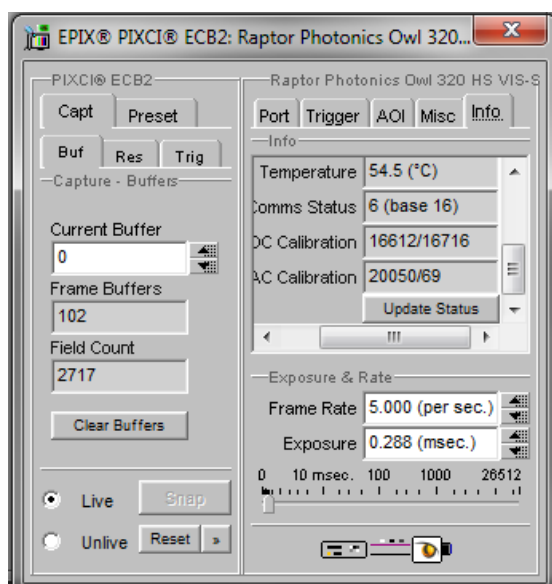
EPIX® PIXCI® ECB2: Raptor Photonics Owl 320...

PIXCI® ECB2
Capt Preset
Buf Res Trig
Capture - Buffers
Current Buffer
0
Frame Buffers
102
Field Count
2717
Clear Buffers

Live Snap
Unlive Reset »

Raptor Photonics Owl 320 HS VIS-S
Port Trigger AOI Misc Info
Info
| Temperature | 54.5 (°C) |
|---|---|
| Comms Status | 6 (base 16) |
| DC Calibration | 16612/16716 |
| AC Calibration | 20050/69 |

Update Status

Exposure & Rate
Frame Rate 5.000 (per sec.)
Exposure 0.288 (msec.)
0 10 msec. 100 1000 26512